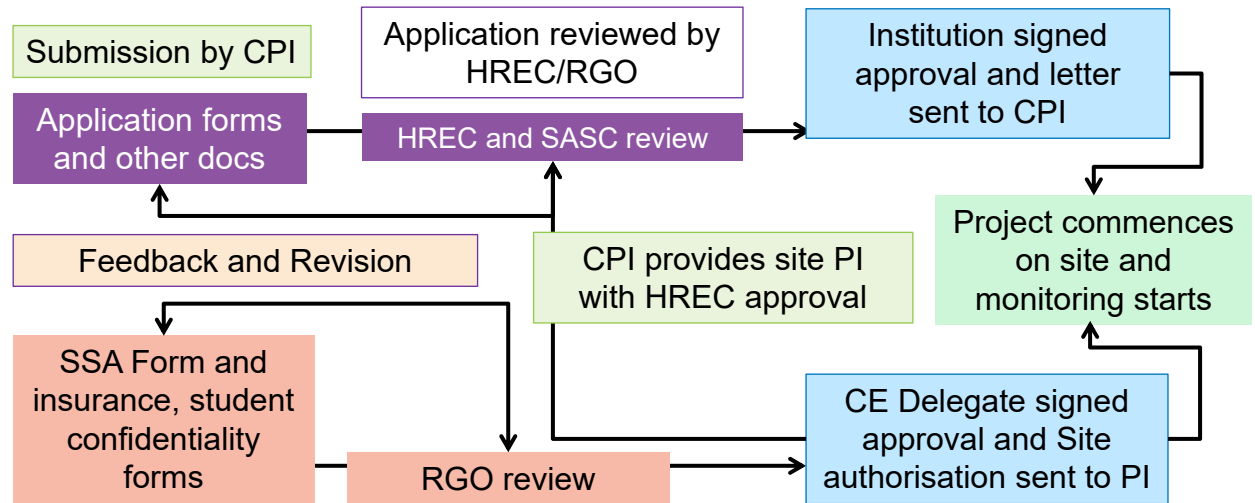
Submission by CPI

Application reviewed by HREC/RGO

Institution signed approval and letter sent to CPI

Application forms and other docs

HREC and SASC review

Project commences on site and monitoring starts

Feedback and Revision

CPI provides site PI with HREC approval

SSA Form and insurance, student confidentiality forms

RGO review

CE Delegate signed approval and Site authorisation sent to PI